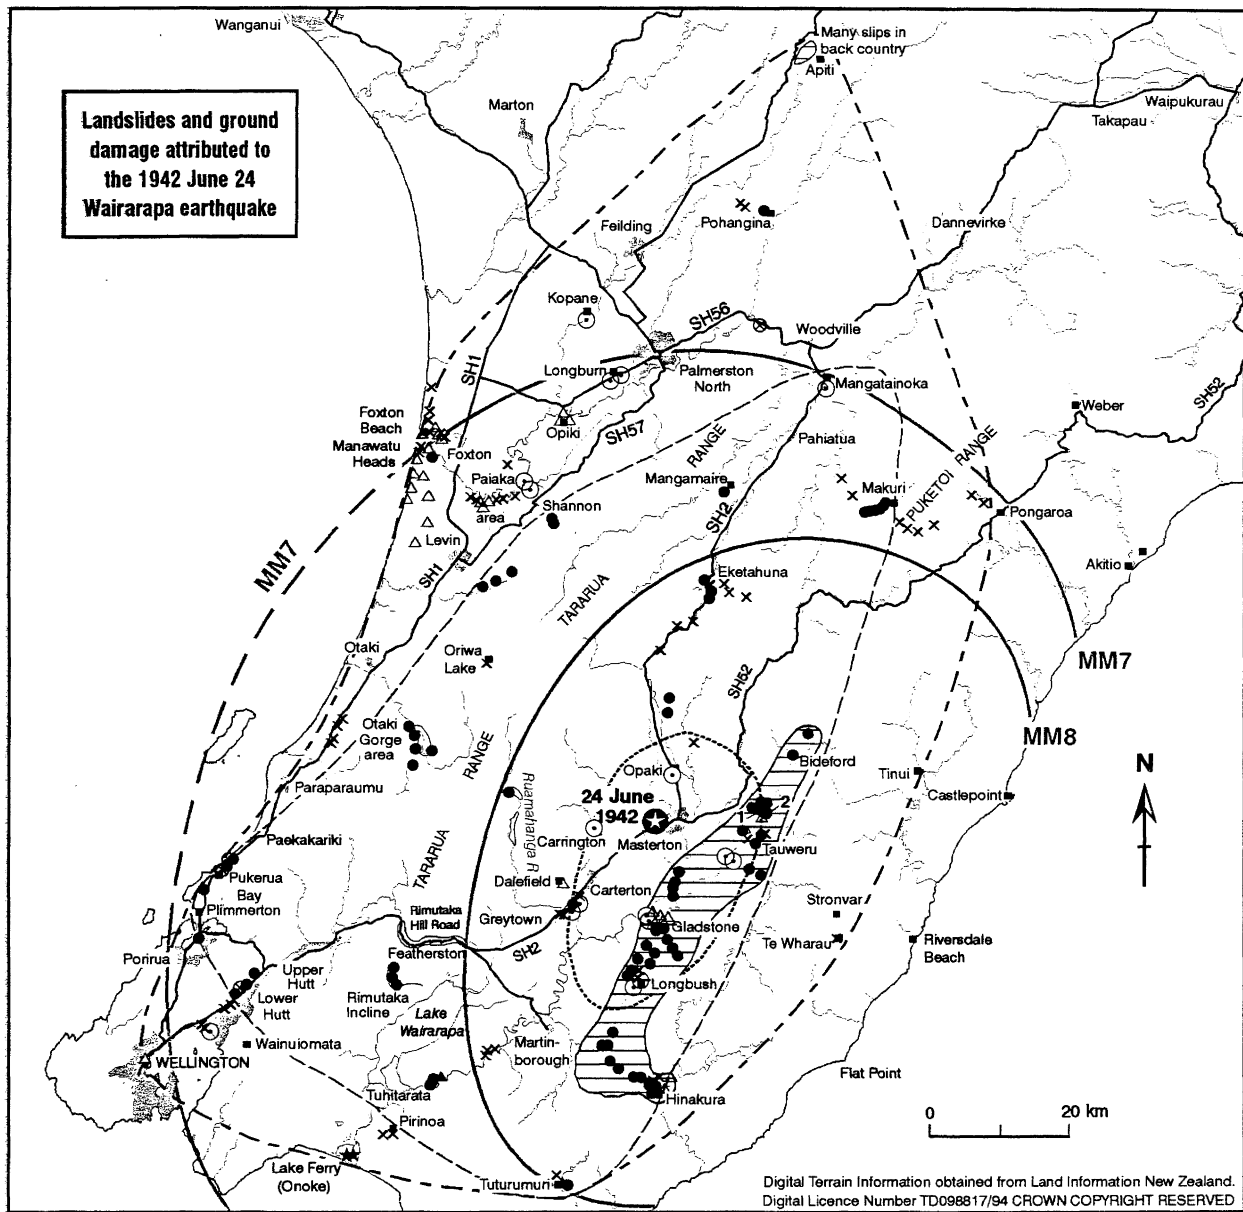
Landslides and ground damage attributed to the 1942 June 24 Wairarapa earthquake

Wanganui

Many slips in back country

Apiti

Marton

Waipukurau

Takapau

Feilding

Pohangina

Dannevirke

Kopane

SH56

Woodville

Longburn

Palmerston North

Mangatainoka

Weber

SH52

SH1

Opiki

Foxton Beach

Manawatu Heads

Foxton

SH57

RANGE

Pahiatua

PUKETOI

RANGE

Paiaka area

Mangamaire

Makuri

Pongaroa

Shannon

SH2

Levin

MM7

SH1

TARARUA

Eketahuna

Akitio

Otaki

Oriwa Lake

SH52

MM7

Otaki Gorge area

RANGE

MM8

Paraparaumu

Ruamahanga R

Opaki

Bideford

N

Tinui

24 June 1942

Castlepoint

Paekakariki

TARARUA

Carrington

Masterton

1

2

Tauweru

Pukerua Bay

Plimmerton

Dalefield

Carterton

Rimutaka Hill Road

Greytown

Stronvar

Gladstone

Porirua

Featherston

SH2

Te Wharau

Riversdale Beach

Upper Hutt

Lower Hutt

Rimutaka Incline

Longbush

Lake Wairarapa

WELLINGTON

Wainuiomata

Martinborough

Flat Point

Tuhitarata

Hinakura

0

20 km

Pirinoa

Lake Ferry (Onoke)

Tuturumuri

Digital Terrain Information obtained from Land Information New Zealand.
Digital Licence Number TD098817/94 CROWN COPYRIGHT RESERVED